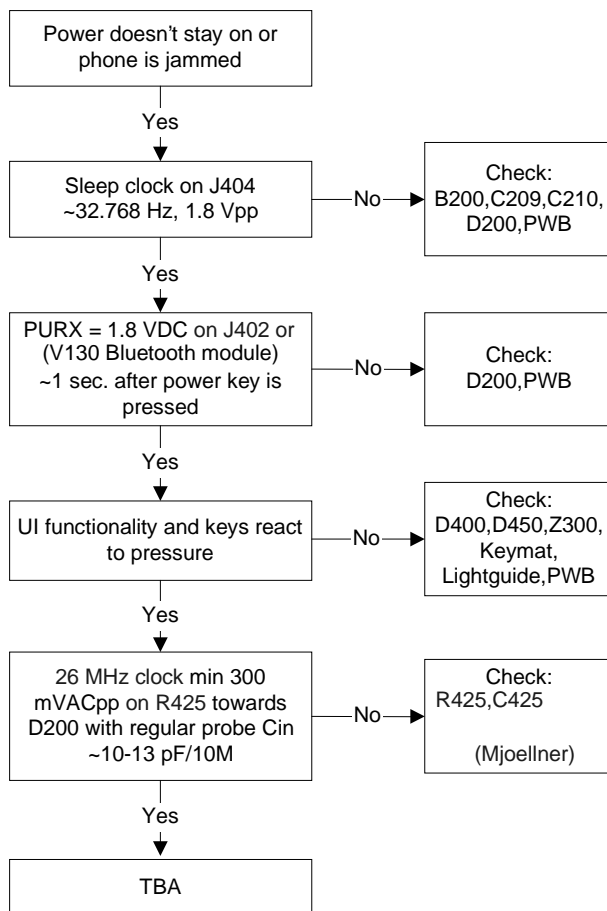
Power doesn't stay on or phone is jammed

Yes

Sleep clock on J404 ~32.768 Hz, 1.8 Vpp

No

Check: B200,C209,C210, D200,PWB

Yes

PURX = 1.8 VDC on J402 or (V130 Bluetooth module) ~1 sec. after power key is pressed

No

Check: D200,PWB

Yes

UI functionality and keys react to pressure

No

Check: D400,D450,Z300, Keymat, Lightguide,PWB

Yes

26 MHz clock min 300 mVACpp on R425 towards D200 with regular probe Cin ~10-13 pF/10M

No

Check: R425,C425

(Mjoellner)

Yes

TBA